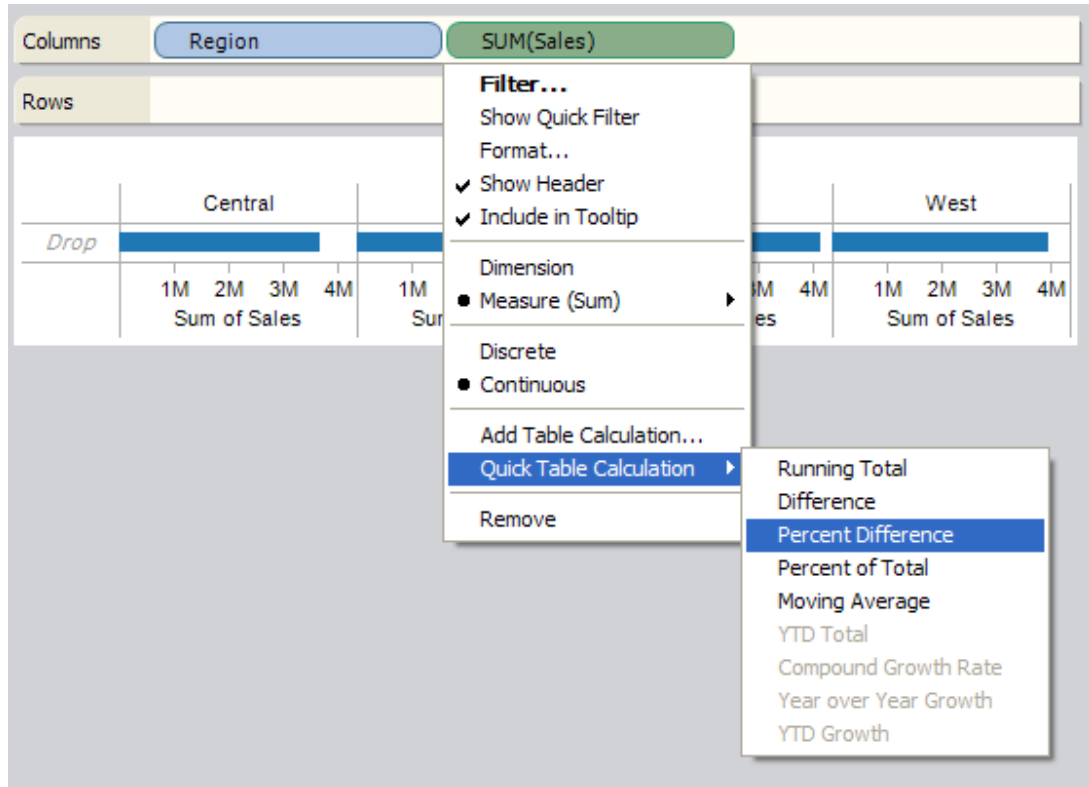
Columns
Region
SUM(Sales)
Rows

Central
West
Drop
1M 2M 3M 4M
Sum of Sales
1M
Sur
M 4M
es
1M 2M 3M 4M
Sum of Sales

Filter...
Show Quick Filter
Format...
✔ Show Header
✔ Include in Tooltip
Dimension
● Measure (Sum)
Discrete
● Continuous
Add Table Calculation...
Quick Table Calculation
Remove

Running Total
Difference
Percent Difference
Percent of Total
Moving Average
YTD Total
Compound Growth Rate
Year over Year Growth
YTD Growth